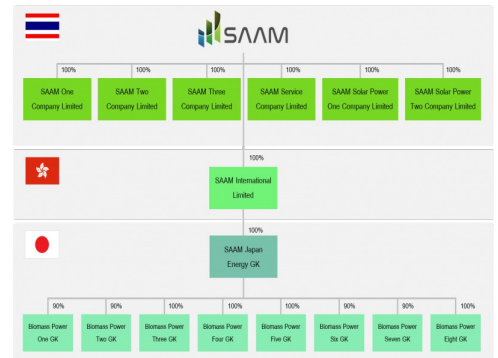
SAAM

100%
SAAM One Company Limited

100%
SAAM Two Company Limited

100%
SAAM Three Company Limited

100%
SAAM Service Company Limited

100%
SAAM Solar Power One Company Limited

100%
SAAM Solar Power Two Company Limited

100%
SAAM International Limited

100%
SAAM Japan Energy GK

90%
Biomass Power One GK

90%
Biomass Power Two GK

100%
Biomass Power Three GK

100%
Biomass Power Four GK

100%
Biomass Power Five GK

90%
Biomass Power Six GK

90%
Biomass Power Seven GK

100%
Biomass Power Eight GK